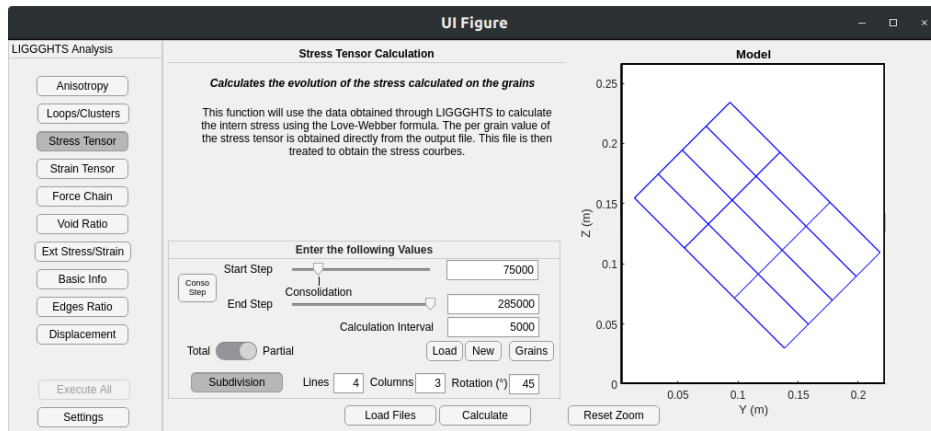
UI Figure

LIGGGHTS Analysis

Anisotropy
Loops/Clusters
Stress Tensor
Strain Tensor
Force Chain
Void Ratio
Ext Stress/Strain
Basic Info
Edges Ratio
Displacement

Execute All
Settings

Stress Tensor Calculation

Calculates the evolution of the stress calculated on the grains

This function will use the data obtained through LIGGGHTS to calculate the intern stress using the Love-Webber formula. The per grain value of the stress tensor is obtained directly from the output file. This file is then treated to obtain the stress courbes.

Enter the following Values

Conso Step

Start Step 75000

Consolidation

End Step 285000

Calculation Interval 5000

Total Partial

Load New Grains

Subdivision Lines 4 Columns 3 Rotation (°) 45

Load Files Calculate

Model

0.25
0.2
0.15
0.1
0.05
0
Z (m)

0.05 0.1 0.15 0.2
Y (m)

Reset Zoom